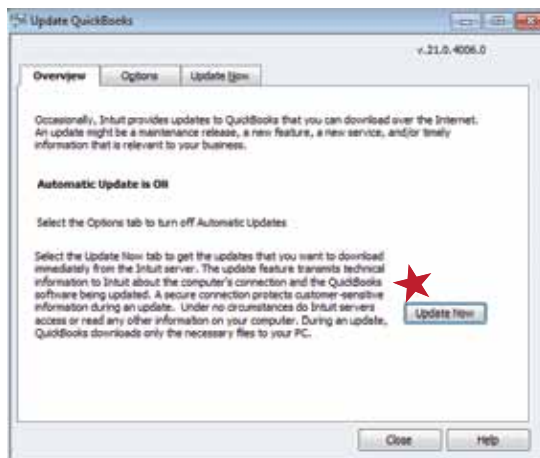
Update QuickBooks

v.21.0.4006.0

Overview | Options | Update Now

Occasionally, Intuit provides updates to QuickBooks that you can download over the Internet. An update might be a maintenance release, a new feature, a new service, and/or timely information that is relevant to your business.

Automatic Update is ON

Select the Options tab to turn off Automatic Updates

Select the Update Now tab to get the updates that you want to download immediately from the Intuit server. The update feature transmits technical information to Intuit about the computer's connection and the QuickBooks software being updated. A secure connection protects customer-sensitive information during an update. Under no circumstances do Intuit servers access or read any other information on your computer. During an update, QuickBooks downloads only the necessary files to your PC.

Update Now

Close | Help